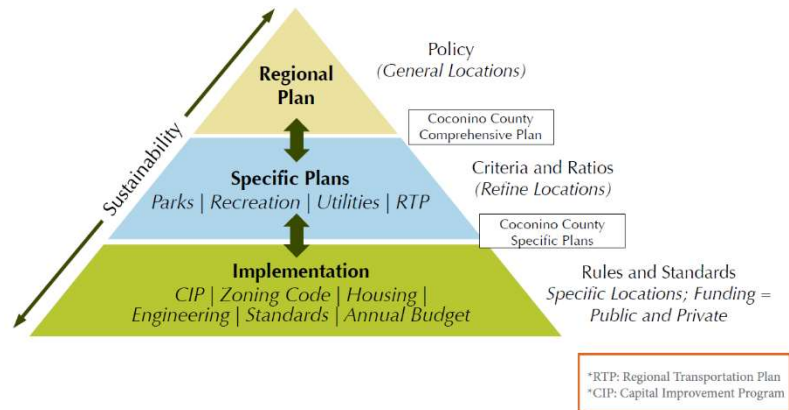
Sustainability

Regional Plan

Policy
(General Locations)

Coconino County Comprehensive Plan

Specific Plans
Parks | Recreation | Utilities | RTP

Criteria and Ratios
(Retine Locations)

Coconino County Specific Plans

Implementation
CIP | Zoning Code | Housing | Engineering | Standards | Annual Budget

Rules and Standards
Specific Locations; Funding = Public and Private

*RTP: Regional Transportation Plan
*CIP: Capital Improvement Program